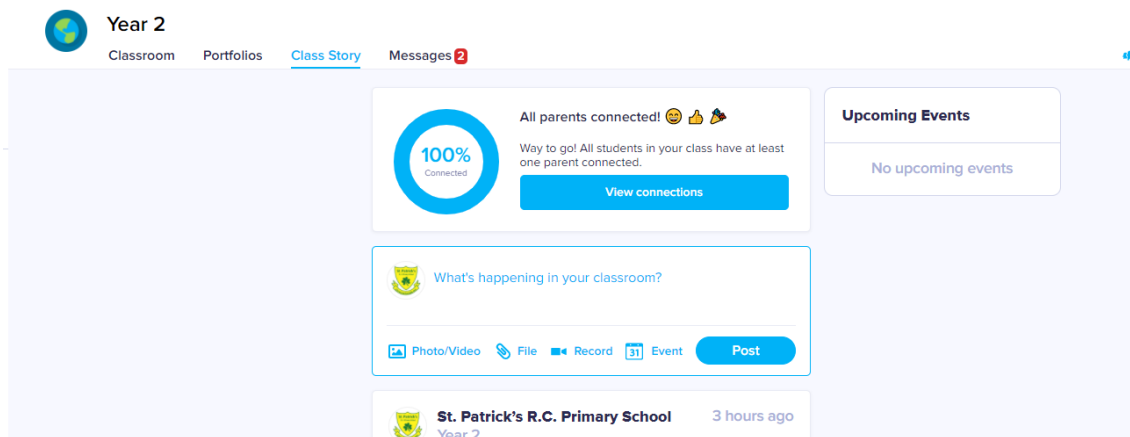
Year 2

Classroom Portfolios Class Story Messages 2

100%
Connected

All parents connected! 😀 👍 🎉

Way to go! All students in your class have at least one parent connected.

View connections

Upcoming Events

No upcoming events

What's happening in your classroom?

Photo/Video File Record 31 Event Post

St. Patrick's R.C. Primary School 3 hours ago
Year 2